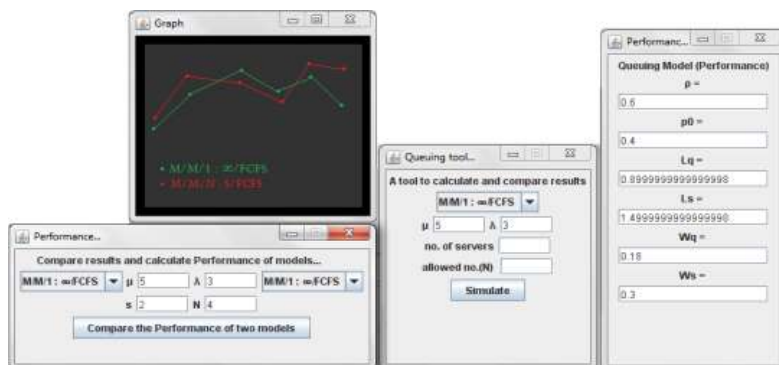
Graph

• M/M/1 : ∞/FCFS
• M/M/N : S/FCFS

Performance...

Compare results and calculate Performance of models...

M/M/1 : ∞/FCFS
μ 5
λ 3
M/M/1 : ∞/FCFS
s 2
N 4

Compare the Performance of two models

Queuing tool...

A tool to calculate and compare results

M/M/1 : ∞/FCFS
μ 5
λ 3
no. of servers
allowed no.(N)

Simulate

Performanc...

Queuing Model (Performance)

ρ =
0.6
p0 =
0.4
Lq =
0.8999999999999998
Ls =
1.4999999999999998
Wq =
0.18
Ws =
0.3